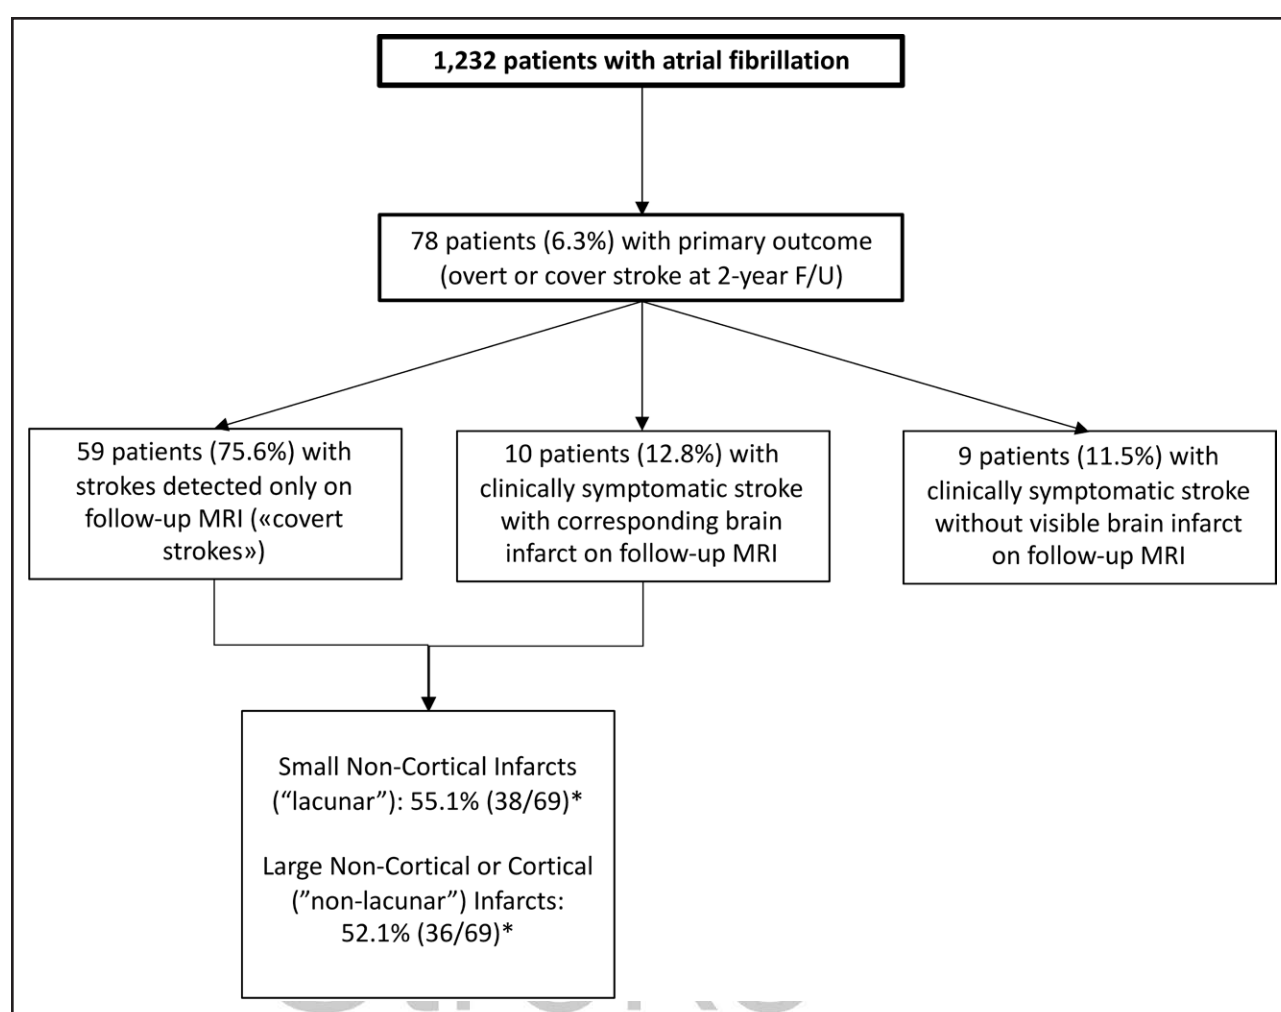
1,232 patients with atrial fibrillation

78 patients (6.3%) with primary outcome (overt or cover stroke at 2-year F/U)

59 patients (75.6%) with strokes detected only on follow-up MRI («covert strokes»)

10 patients (12.8%) with clinically symptomatic stroke with corresponding brain infarct on follow-up MRI

9 patients (11.5%) with clinically symptomatic stroke without visible brain infarct on follow-up MRI

Small Non-Cortical Infarcts ("lacunar"): 55.1% (38/69)*

Large Non-Cortical or Cortical ("non-lacunar") Infarcts: 52.1% (36/69)*